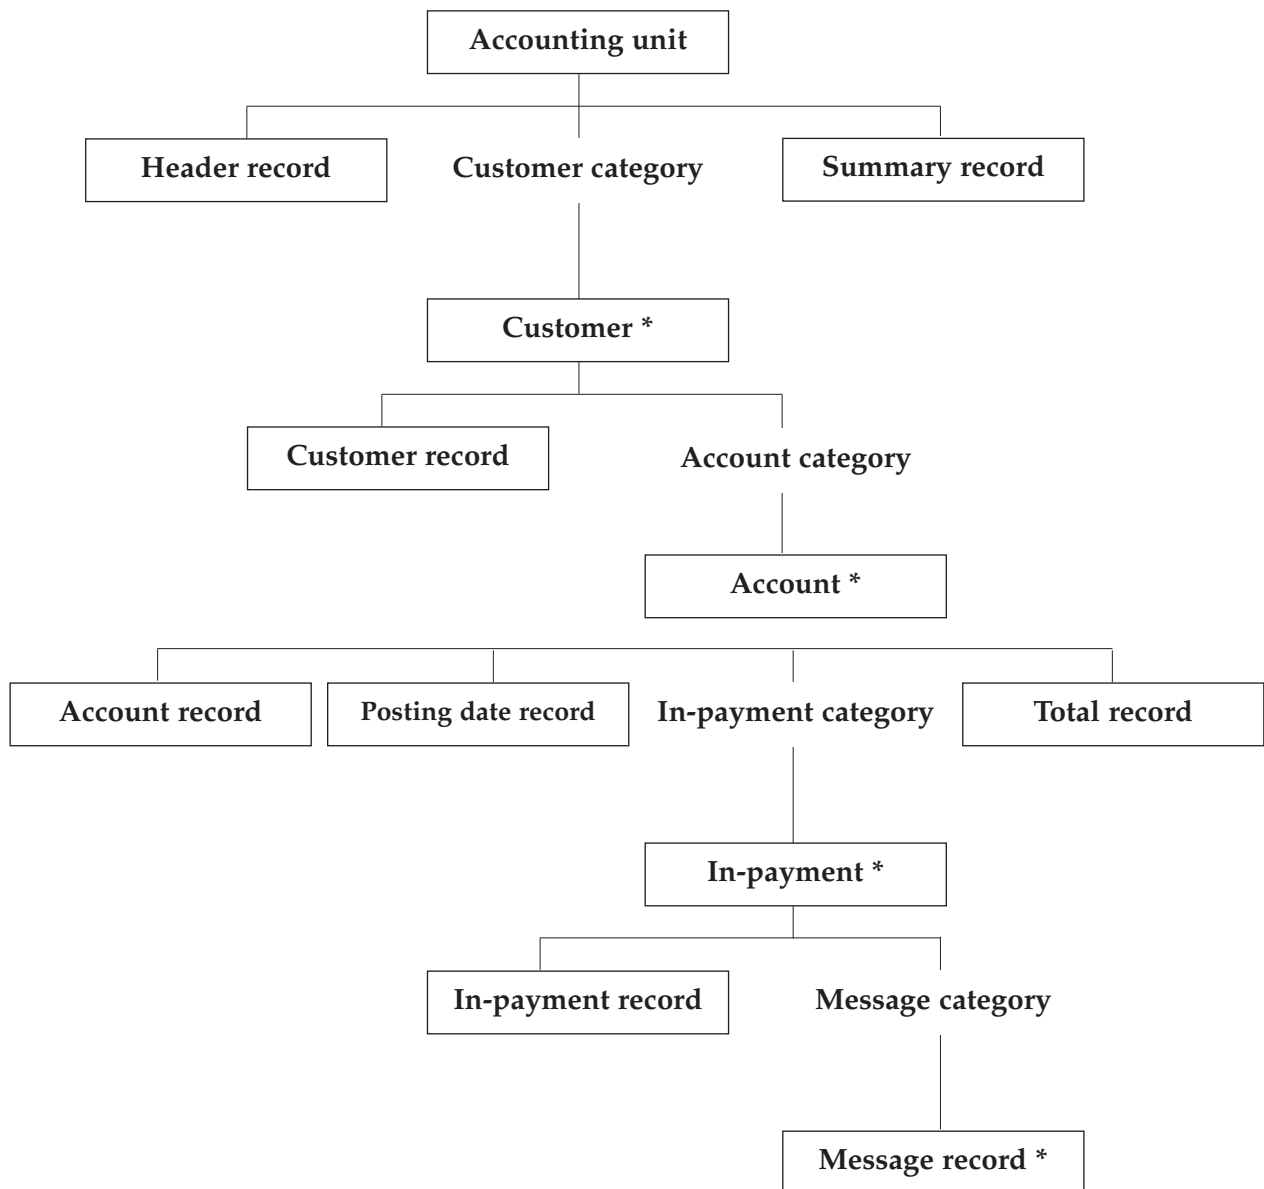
Accounting unit

Header record

Customer category

Summary record

Customer *

Customer record

Account category

Account *

Account record

Posting date record

In-payment category

Total record

In-payment *

In-payment record

Message category

Message record *